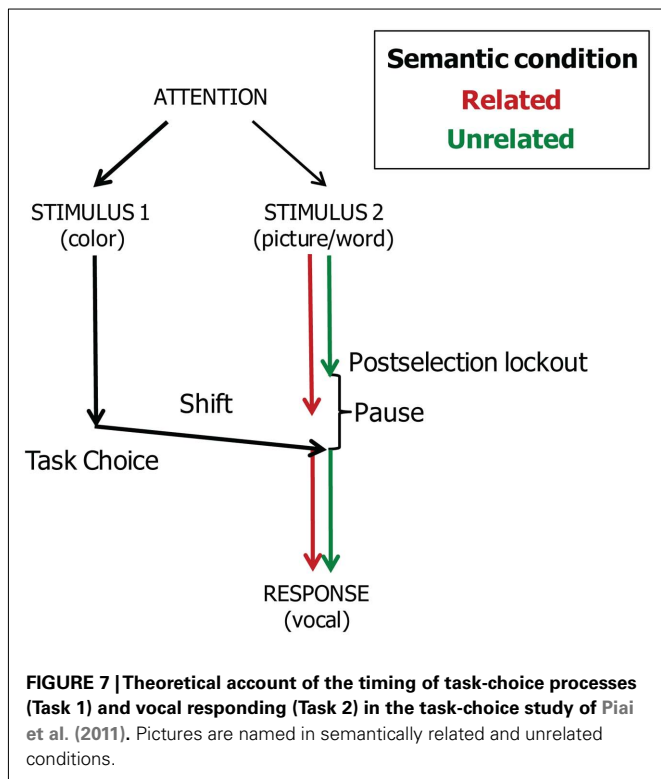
Semantic condition
Related
Unrelated

ATTENTION

STIMULUS 1
(color)

STIMULUS 2
(picture/word)

Postselection lockout

Shift

Pause

Task Choice

RESPONSE
(vocal)

FIGURE 7 | Theoretical account of the timing of task-choice processes (Task 1) and vocal responding (Task 2) in the task-choice study of Piai et al. (2011). Pictures are named in semantically related and unrelated conditions.